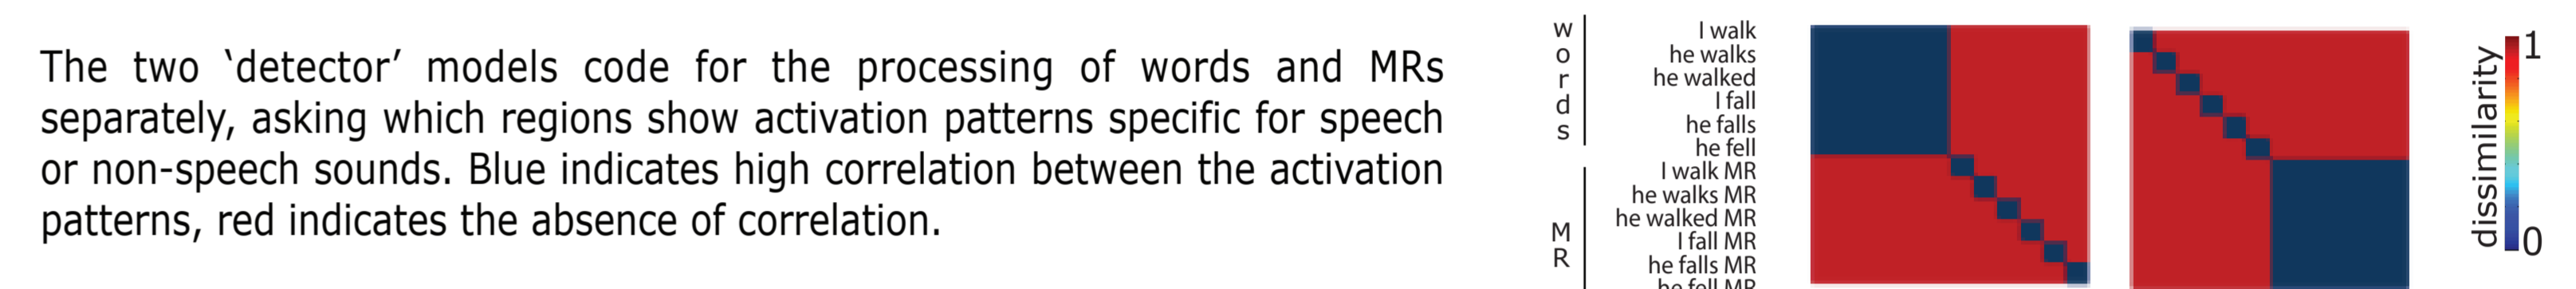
The two 'detector' models code for the processing of words and MRs separately, asking which regions show activation patterns specific for speech or non-speech sounds. Blue indicates high correlation between the activation patterns, red indicates the absence of correlation.

w
o
r
d
s

M
R

I walk
he walks
he walked
I fall
he falls
he fell
I walk MR
he walks MR
he walked MR
I fall MR
he falls MR
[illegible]

dissimilarity
1
0